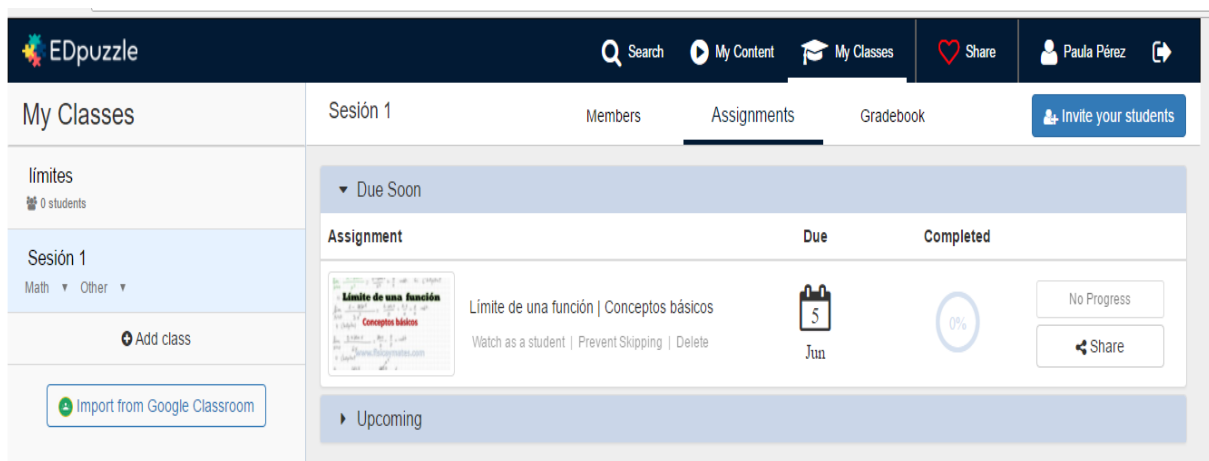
EDpuzzle

Search  My Content  My Classes  Share  Paula Pérez

My Classes

límites
0 students

Sesión 1
Math ▾ Other ▾

Add class

Import from Google Classroom

Sesión 1

Members  Assignments  Gradebook

Invite your students

Due Soon

| Assignment | Due | Completed | |
|---|---|---|---|
| Límite de una función Conceptos básicos www.fisicaymates.com — Límite de una función \| Conceptos básicos<br>Watch as a student \| Prevent Skipping \| Delete | 5 Jun | 0% | No Progress<br>Share |

Upcoming